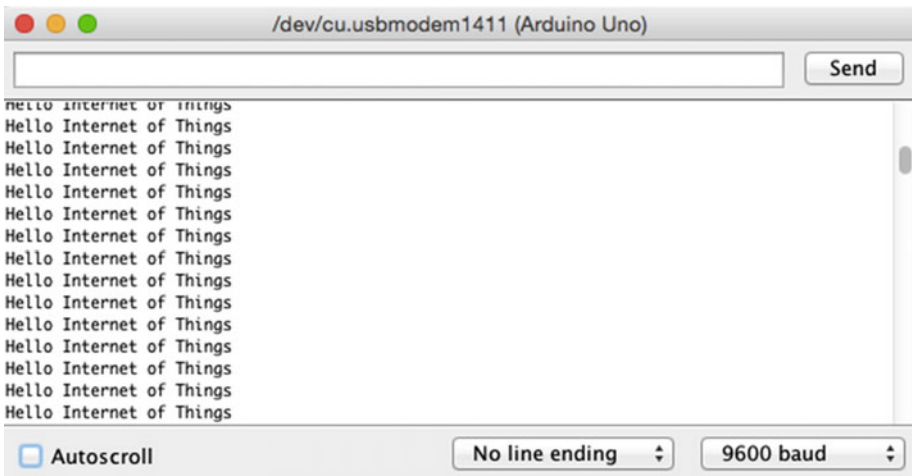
/dev/cu.usbmodem1411 (Arduino Uno)

Send

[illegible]
Hello Internet of Things
Hello Internet of Things
Hello Internet of Things
Hello Internet of Things
Hello Internet of Things
Hello Internet of Things
Hello Internet of Things
Hello Internet of Things
Hello Internet of Things
Hello Internet of Things
Hello Internet of Things
Hello Internet of Things
Hello Internet of Things
Hello Internet of Things

Autoscroll

No line ending

9600 baud